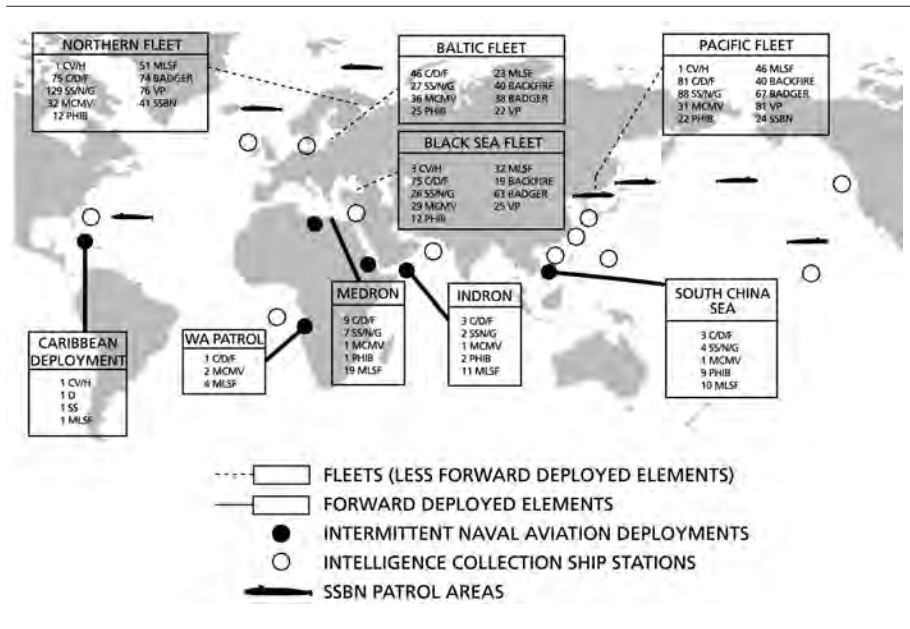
NORTHERN FLEET
1 CV/H
75 C/D/F
129 SS/N/G
32 MCMV
12 PHIB
51 MLSF
74 BADGER
76 VP
41 SSBN

BALTIC FLEET
46 C/D/F
27 SS/N/G
36 MCMV
25 PHIB
23 MLSF
40 BACKFIRE
38 BADGER
22 VP

PACIFIC FLEET
1 CV/H
81 C/D/F
88 SS/N/G
31 MCMV
22 PHIB
46 MLSF
40 BACKFIRE
67 BADGER
81 VP
24 SSBN

BLACK SEA FLEET
3 CV/H
75 C/D/F
26 SS/N/G
29 MCMV
12 PHIB
32 MLSF
19 BACKFIRE
61 BADGER
25 VP

CARIBBEAN DEPLOYMENT
1 CV/H
1 D
1 SS
1 MLSF

WA PATROL
1 C/D/F
2 MCMV
4 MLSF

MEDRON
9 C/D/F
7 SS/N/G
1 MCMV
1 PHIB
19 MLSF

INDRON
3 C/D/F
2 SSN/G
1 MCMV
2 PHIB
11 MLSF

SOUTH CHINA SEA
3 C/D/F
4 SS/N/G
1 MCMV
9 PHIB
10 MLSF

FLEETS (LESS FORWARD DEPLOYED ELEMENTS)
FORWARD DEPLOYED ELEMENTS
INTERMITTENT NAVAL AVIATION DEPLOYMENTS
INTELLIGENCE COLLECTION SHIP STATIONS
SSBN PATROL AREAS